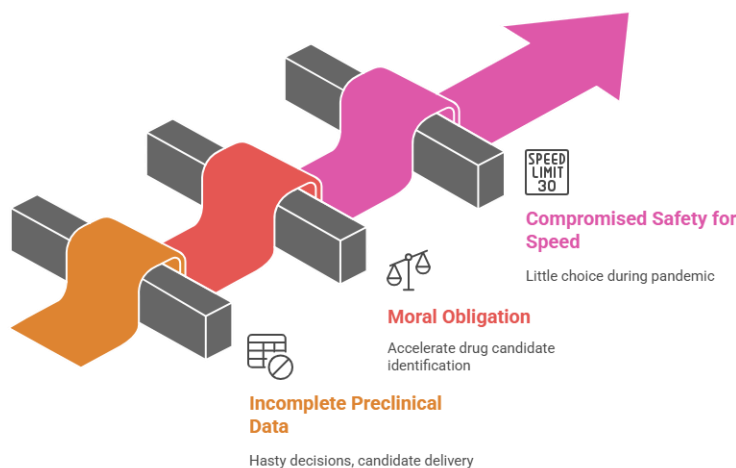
SPEED LIMIT 30

Compromised Safety for Speed

Little choice during pandemic

Moral Obligation

Accelerate drug candidate identification

Incomplete Preclinical Data

Hasty decisions, candidate delivery